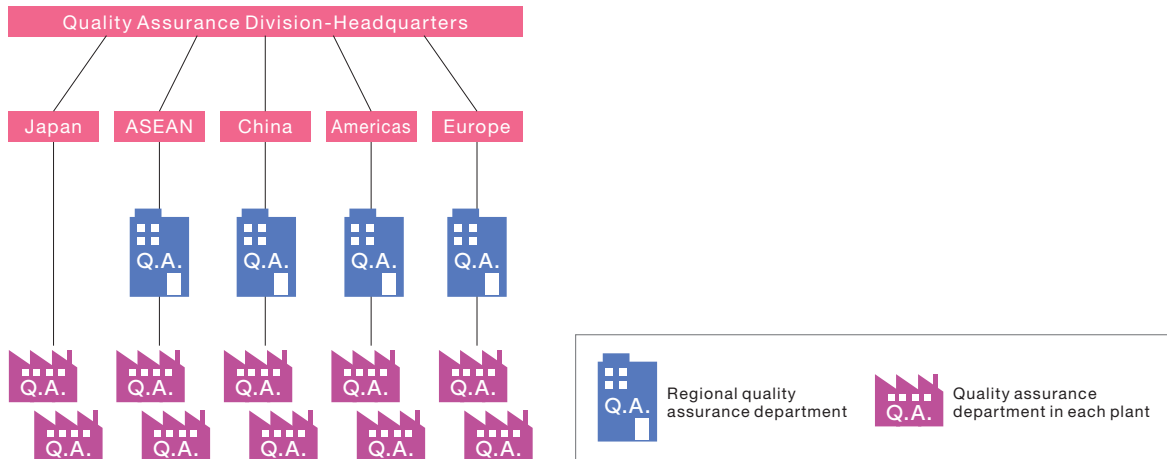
Quality Assurance Division-Headquarters

Japan

ASEAN

China

Americas

Europe

Q.A.

Q.A.

Q.A.

Q.A.

Q.A.

Q.A.

Q.A.

Q.A.

Q.A.

Q.A.

Q.A.

Q.A.

Q.A.

Q.A.

Q.A.

Q.A. Regional quality assurance department

Q.A. Quality assurance department in each plant